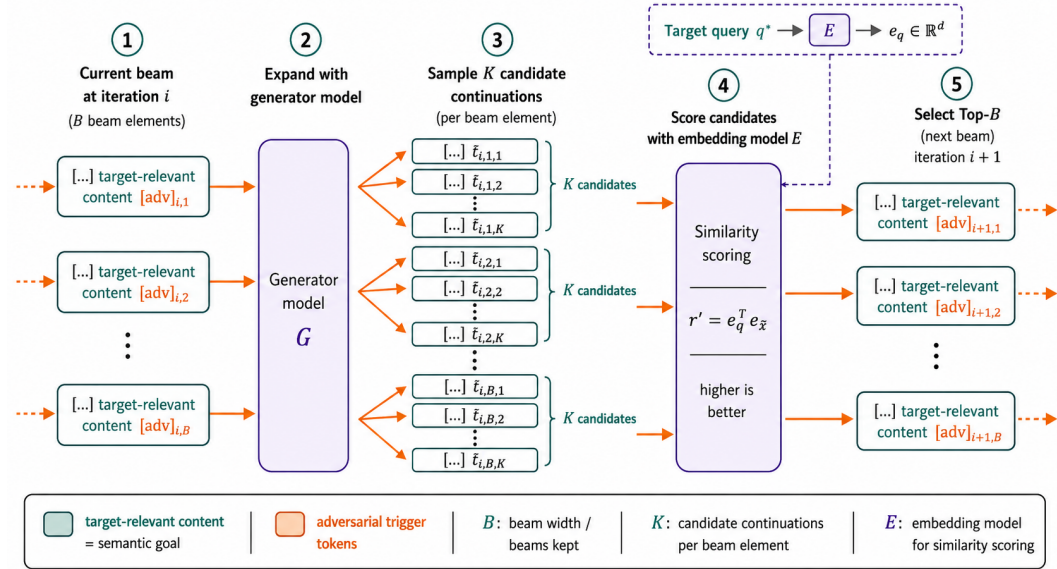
Target query $q^*$ → $E$ → $e_q \in \mathbb{R}^d$

1
Current beam at iteration $i$
($B$ beam elements)

[...] target-relevant content $[\text{adv}]_{i,1}$

[...] target-relevant content $[\text{adv}]_{i,2}$

⋮

[...] target-relevant content $[\text{adv}]_{i,B}$

2
Expand with generator model

Generator model
$G$

3
Sample $K$ candidate continuations
(per beam element)

[...] $\tilde{t}_{i,1,1}$
[...] $\tilde{t}_{i,1,2}$
⋮
[...] $\tilde{t}_{i,1,K}$
$K$ candidates

[...] $\tilde{t}_{i,2,1}$
[...] $\tilde{t}_{i,2,2}$
⋮
[...] $\tilde{t}_{i,2,K}$
$K$ candidates

⋮

[...] $\tilde{t}_{i,B,1}$
[...] $\tilde{t}_{i,B,2}$
⋮
[...] $\tilde{t}_{i,B,K}$
$K$ candidates

4
Score candidates with embedding model $E$

Similarity scoring

$r' = e_q^T e_{\tilde{x}}$

higher is better

5
Select Top-$B$
(next beam)
iteration $i+1$

[...] target-relevant content $[\text{adv}]_{i+1,1}$

[...] target-relevant content $[\text{adv}]_{i+1,2}$

⋮

[...] target-relevant content $[\text{adv}]_{i+1,B}$

target-relevant content = semantic goal | adversarial trigger tokens | $B$: beam width / beams kept | $K$: candidate continuations per beam element | $E$: embedding model for similarity scoring